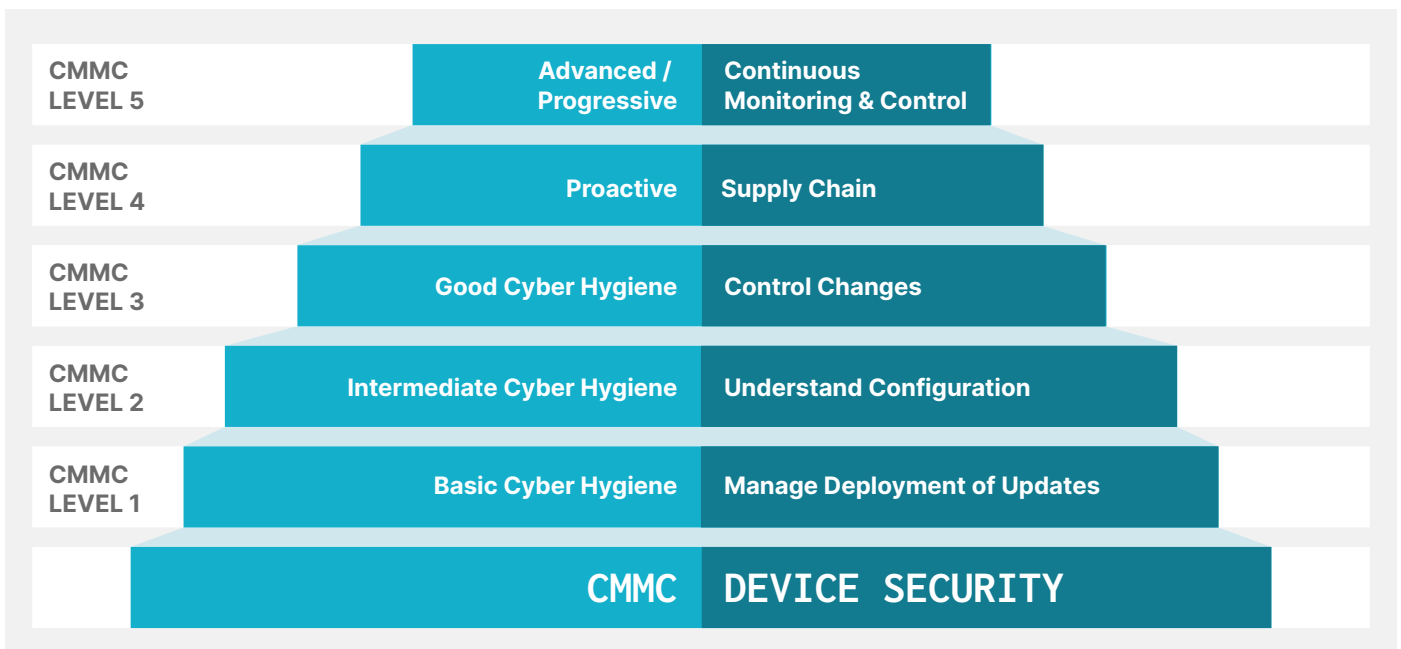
CMMC LEVEL 5

Advanced / Progressive

Continuous Monitoring & Control

CMMC LEVEL 4

Proactive

Supply Chain

CMMC LEVEL 3

Good Cyber Hygiene

Control Changes

CMMC LEVEL 2

Intermediate Cyber Hygiene

Understand Configuration

CMMC LEVEL 1

Basic Cyber Hygiene

Manage Deployment of Updates

CMMC

DEVICE SECURITY